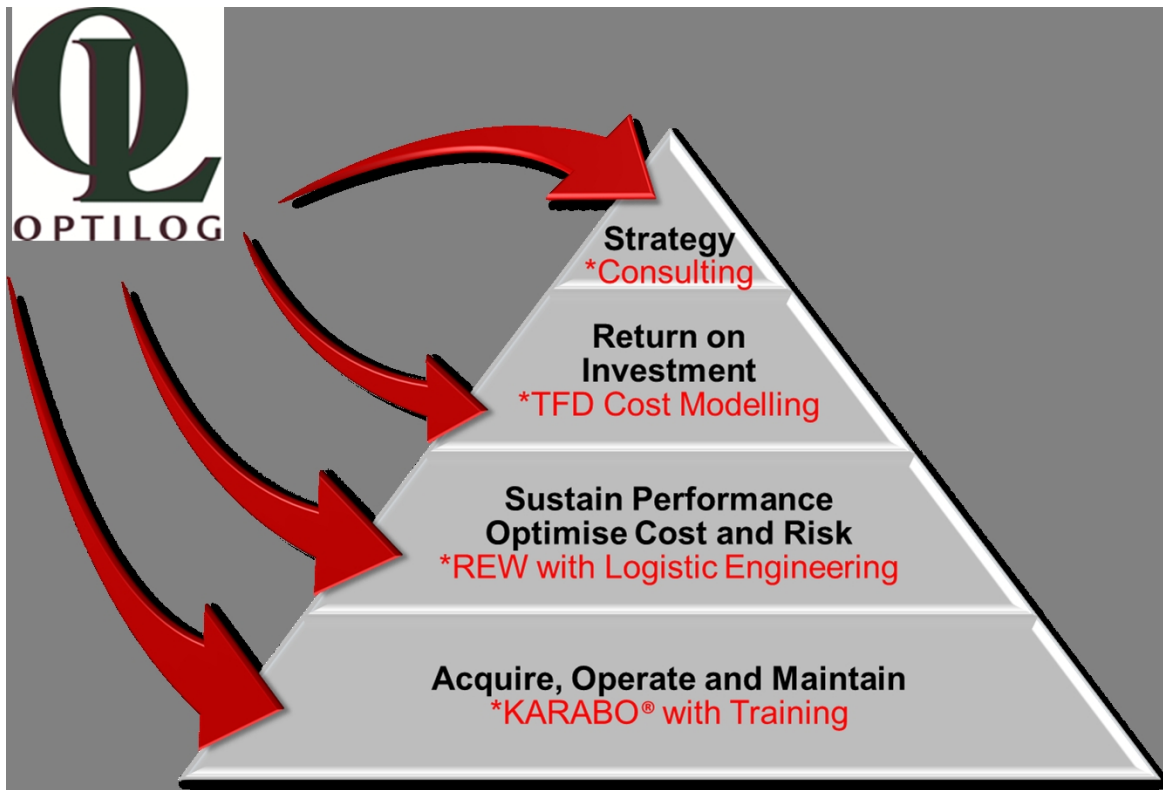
OL
OPTILOG

Strategy
*Consulting

Return on Investment
*TFD Cost Modelling

Sustain Performance
Optimise Cost and Risk
*REW with Logistic Engineering

Acquire, Operate and Maintain
*KARABO® with Training